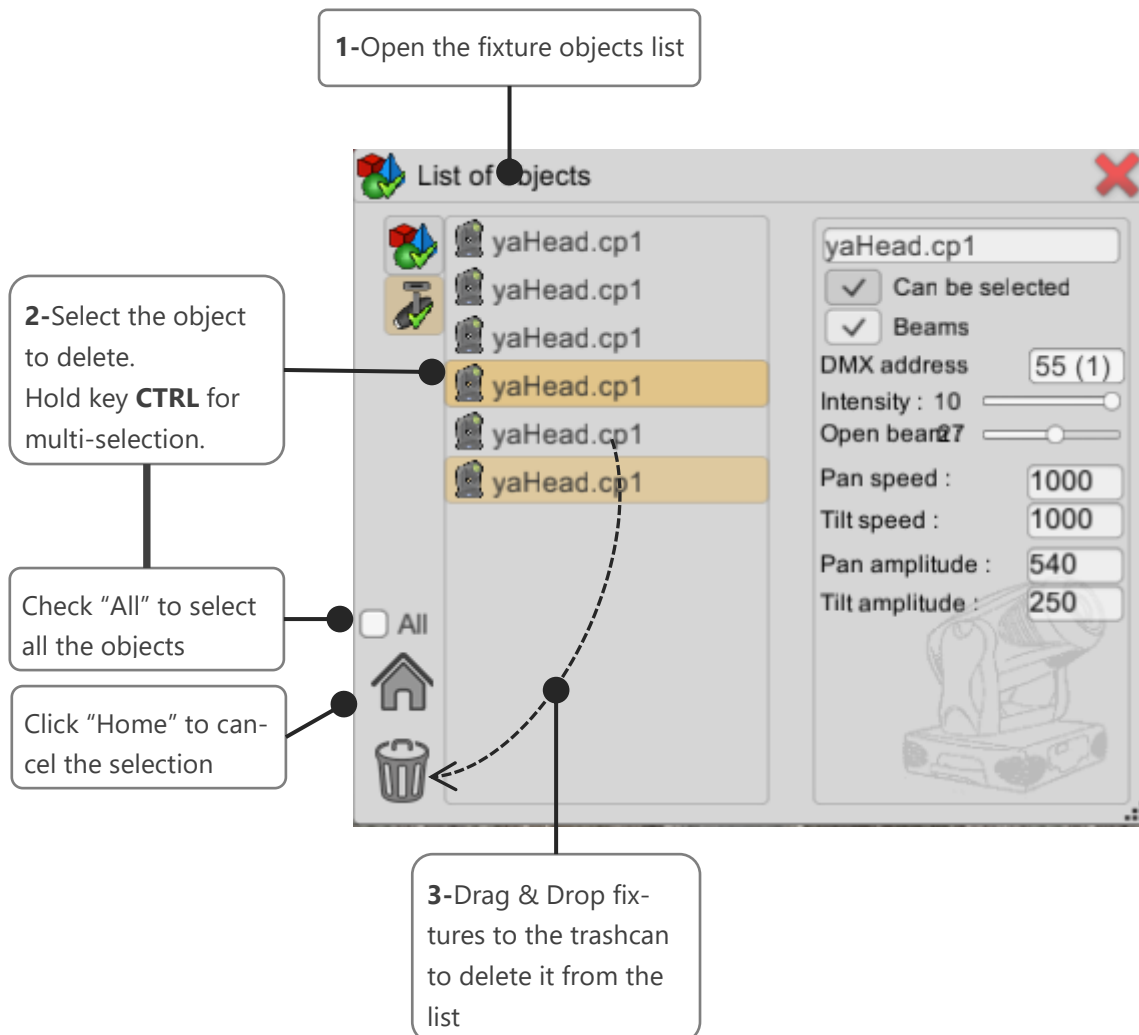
1-Open the fixture objects list

List of objects

yaHead.cp1
yaHead.cp1
yaHead.cp1
yaHead.cp1
yaHead.cp1
yaHead.cp1

yaHead.cp1
Can be selected
Beams
DMX address 55 (1)
Intensity : 10
Open beam 27
Pan speed : 1000
Tilt speed : 1000
Pan amplitude : 540
Tilt amplitude : 250

2-Select the object to delete.
Hold key CTRL for multi-selection.

Check "All" to select all the objects

All

Click "Home" to cancel the selection

3-Drag & Drop fixtures to the trashcan to delete it from the list